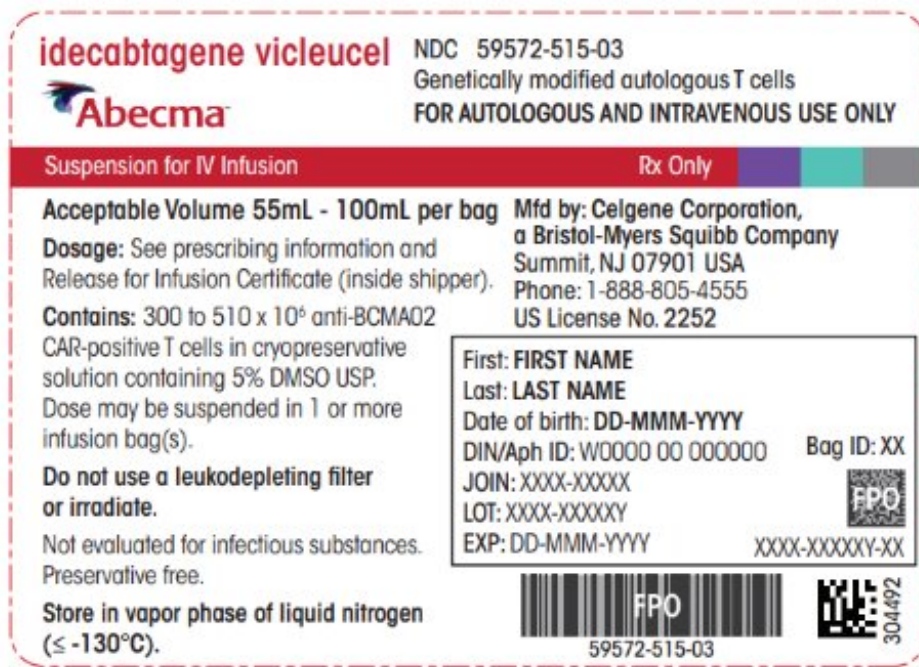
idecabtagene vicleucel

Abecma

NDC 59572-515-03
Genetically modified autologous T cells
FOR AUTOLOGOUS AND INTRAVENOUS USE ONLY

Suspension for IV Infusion

Rx Only

Acceptable Volume 55mL - 100mL per bag

Dosage: See prescribing information and Release for Infusion Certificate (inside shipper).

Contains: 300 to 510 x $10^6$ anti-BCMA02 CAR-positive T cells in cryopreservative solution containing 5% DMSO USP. Dose may be suspended in 1 or more infusion bag(s).

Do not use a leukodepleting filter or irradiate.

Not evaluated for infectious substances. Preservative free.

Store in vapor phase of liquid nitrogen ($\leq$ -130°C).

Mfd by: Celgene Corporation, a Bristol-Myers Squibb Company
Summit, NJ 07901 USA
Phone: 1-888-805-4555
US License No. 2252

First: FIRST NAME
Last: LAST NAME
Date of birth: DD-MMM-YYYY
DIN/Aph ID: W0000 00 000000
Bag ID: XX
JOIN: XXXX-XXXXX
LOT: XXXX-XXXXXY
EXP: DD-MMM-YYYY
FPO
XXXX-XXXXXY-XX

FPO
59572-515-03

304492